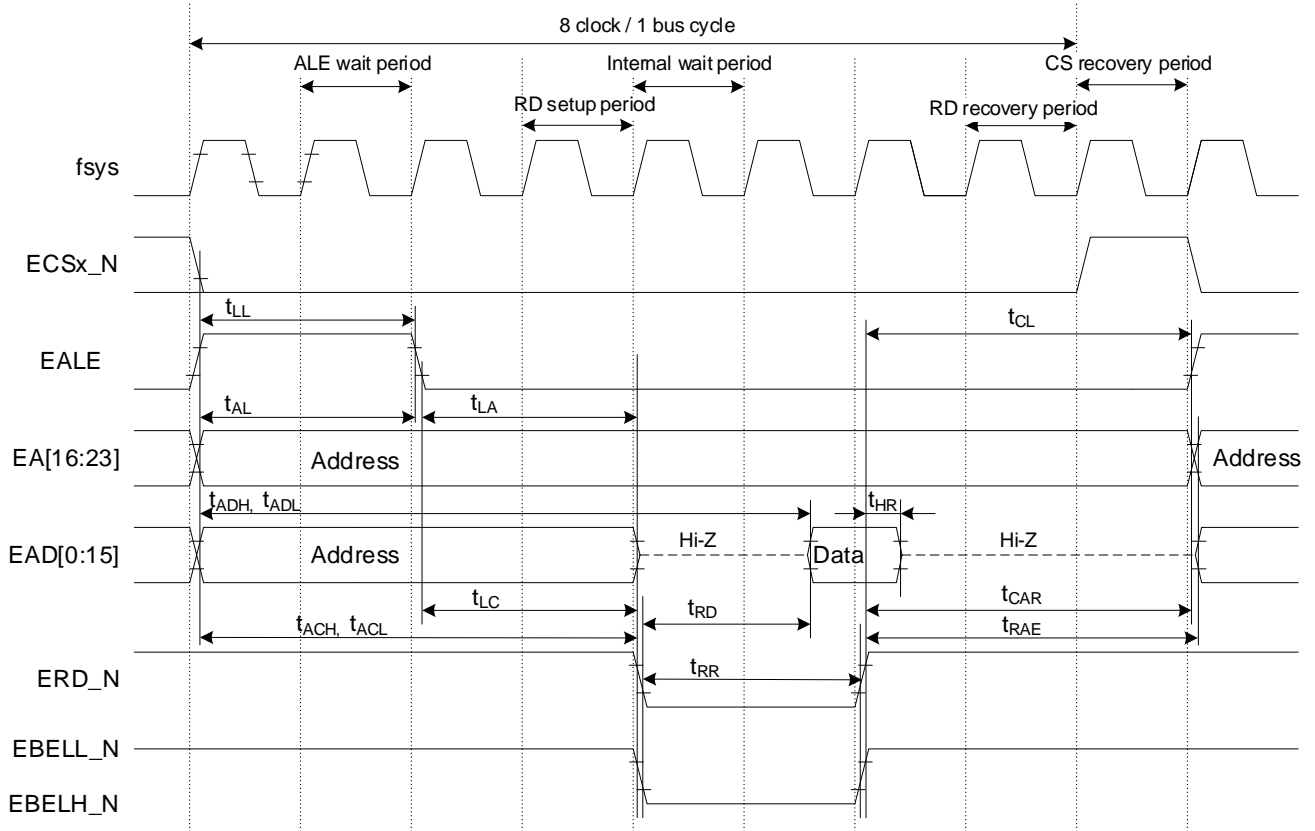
8 clock / 1 bus cycle

ALE wait period

Internal wait period

CS recovery period

RD setup period

RD recovery period

fsys

ECSx_N

$t_{LL}$

$t_{CL}$

EALE

$t_{AL}$

$t_{LA}$

EA[16:23]

Address

Address

$t_{ADH}$, $t_{ADL}$

$t_{HR}$

EAD[0:15]

Address

Hi-Z

Data

Hi-Z

$t_{LC}$

$t_{RD}$

$t_{CAR}$

$t_{ACH}$, $t_{ACL}$

$t_{RAE}$

ERD_N

$t_{RR}$

EBELL_N

EBELH_N